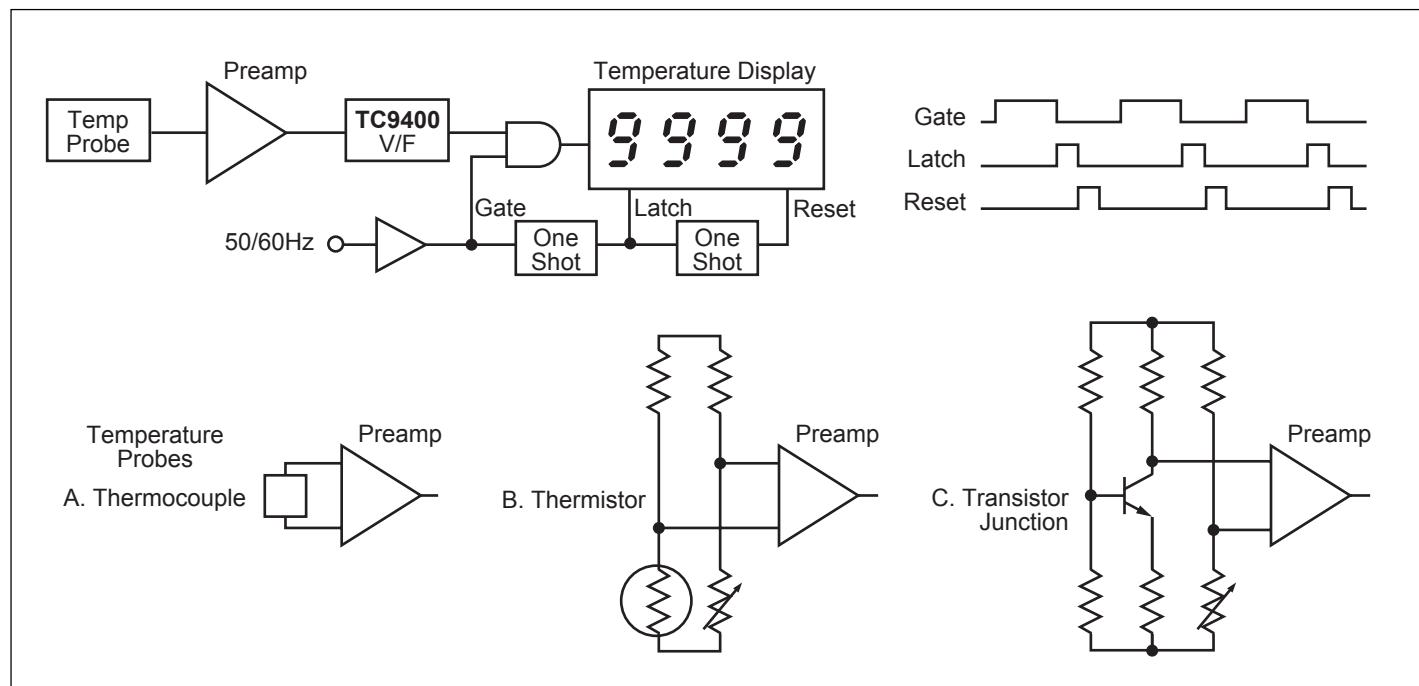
Preamp

Temperature Display

Temp Probe

TC9400 V/F

9999

Gate

Latch

Reset

50/60Hz

Gate

One Shot

Latch

One Shot

Reset

Temperature Probes

Preamp

A. Thermocouple

B. Thermistor

Preamp

Preamp

C. Transistor Junction